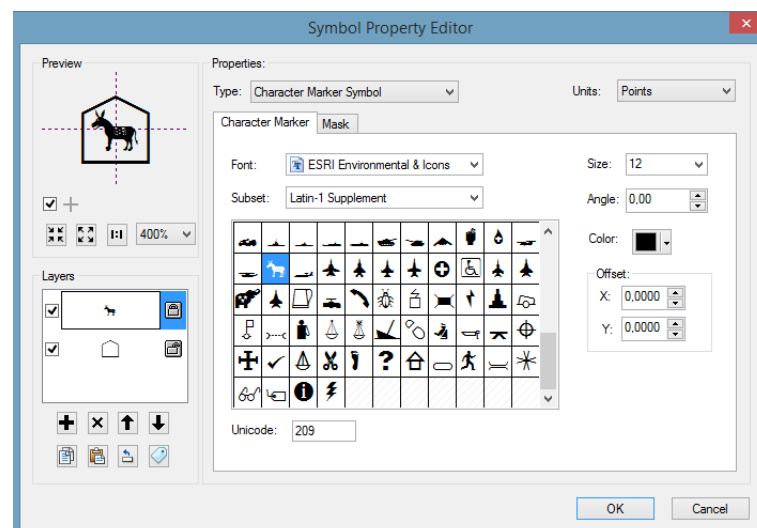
Symbol Property Editor

Preview

400%

Layers

Properties:

Type: Character Marker Symbol

Units: Points

Character Marker | Mask

Font: ESRI Environmental & Icons

Subset: Latin-1 Supplement

Size: 12

Angle: 0,00

Color:

Offset:

X: 0,0000

Y: 0,0000

Unicode: 209

OK

Cancel